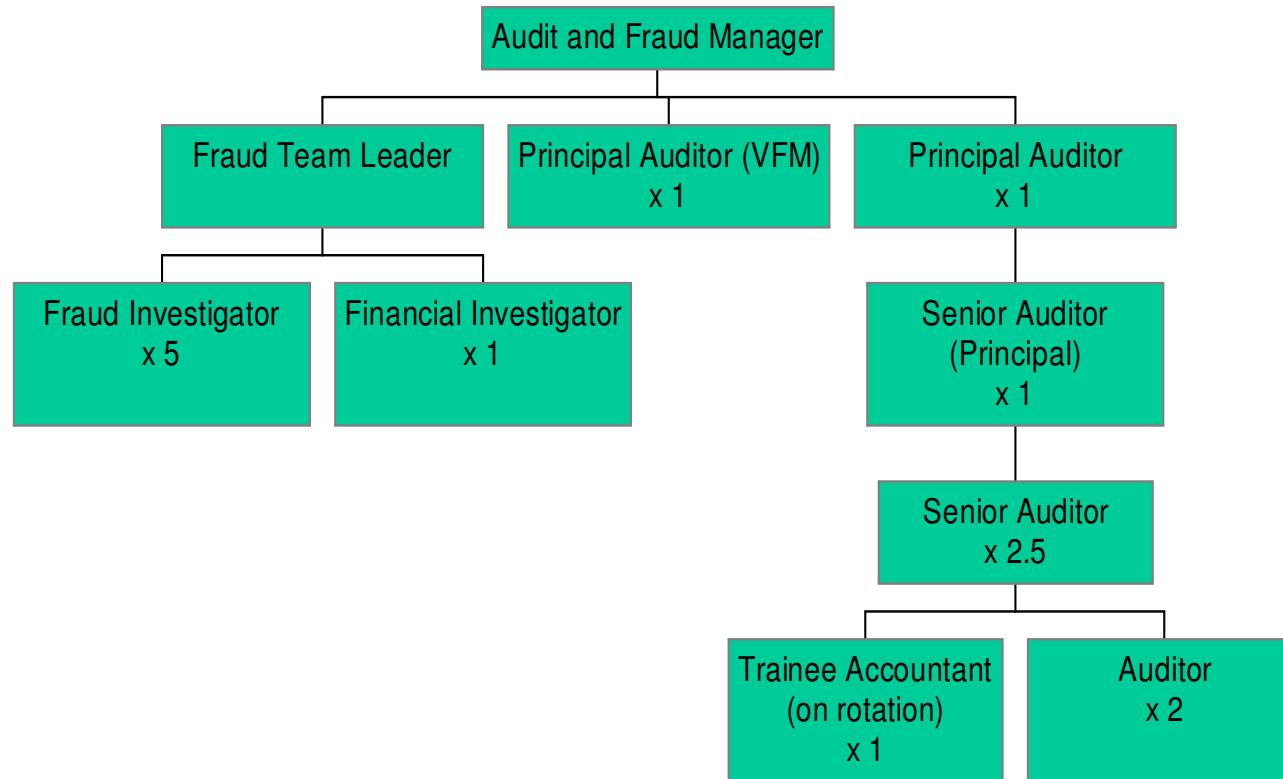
Audit and Fraud Manager

Fraud Team Leader

Principal Auditor (VFM)
x 1

Principal Auditor
x 1

Fraud Investigator
x 5

Financial Investigator
x 1

Senior Auditor
(Principal)
x 1

Senior Auditor
x 2.5

Trainee Accountant
(on rotation)
x 1

Auditor
x 2